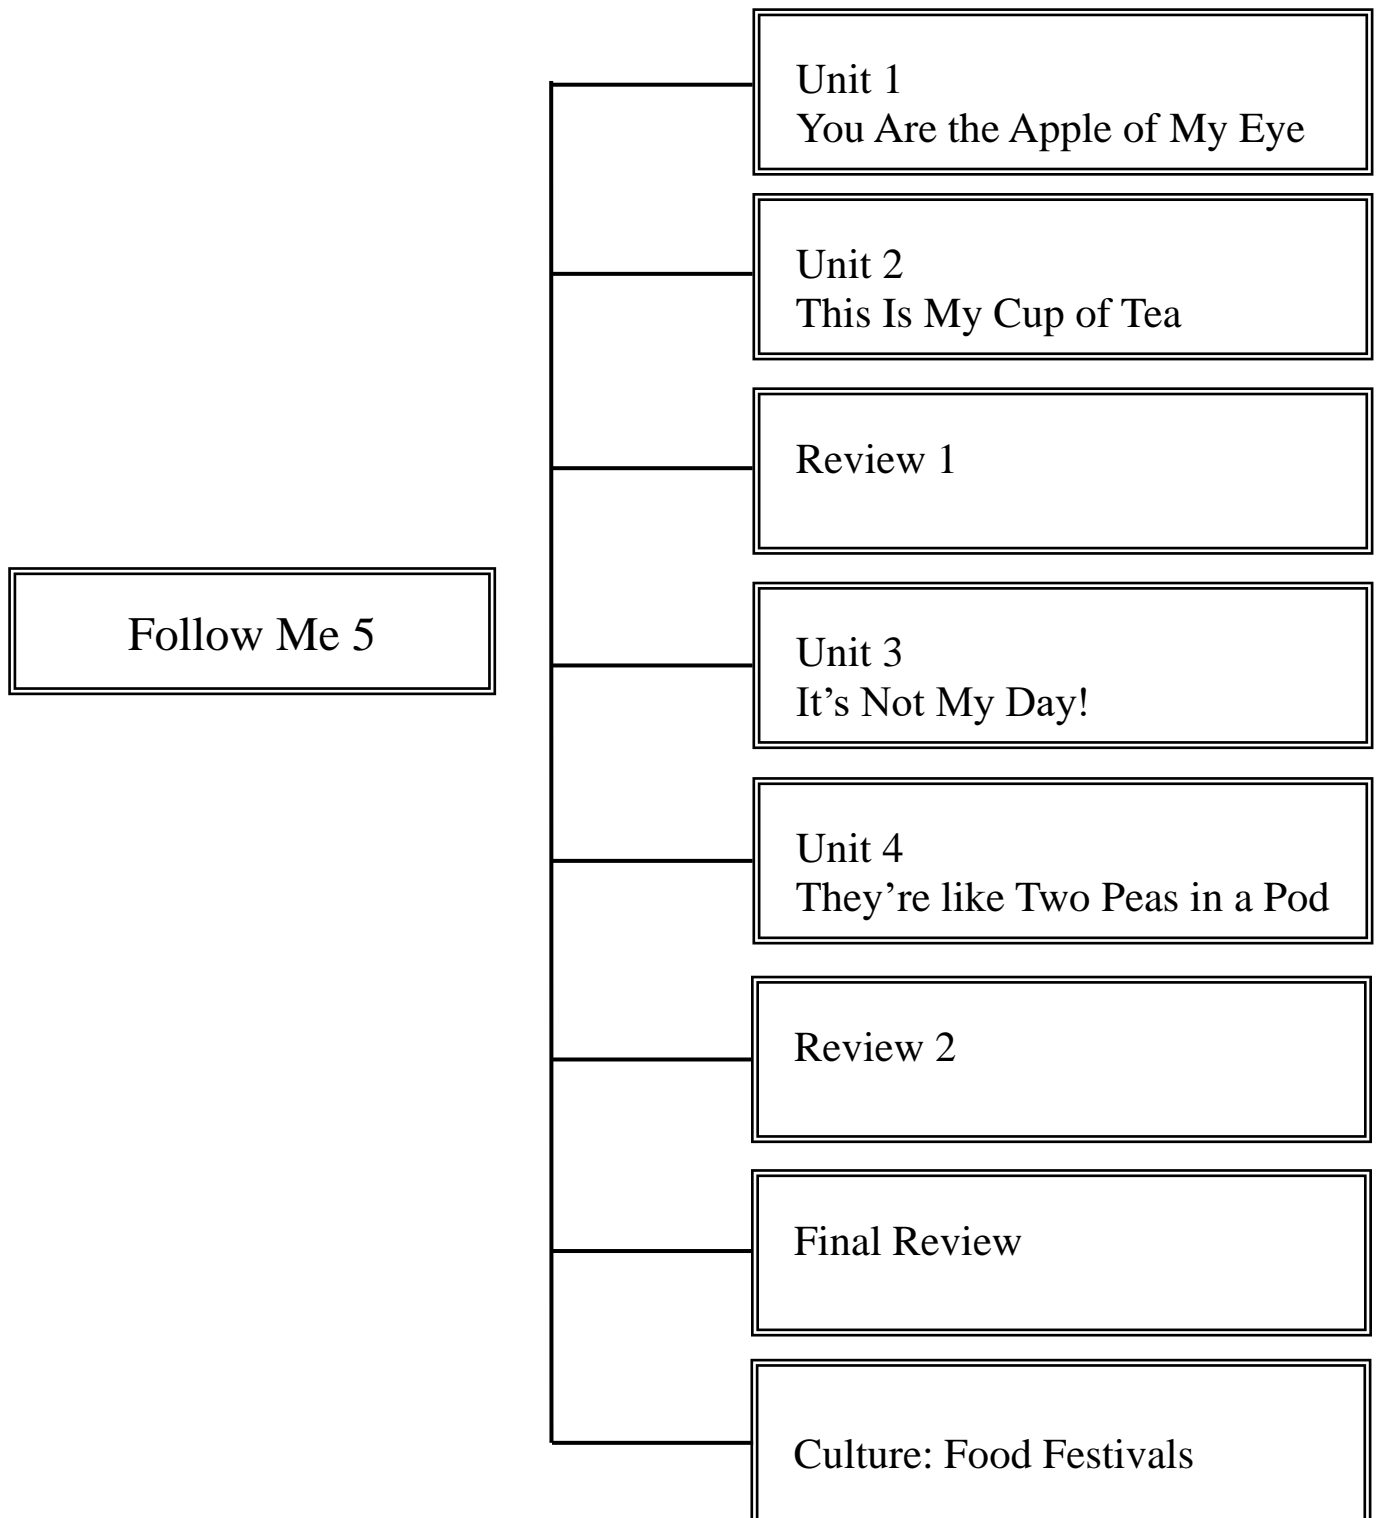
Follow Me 5

Unit 1
You Are the Apple of My Eye

Unit 2
This Is My Cup of Tea

Review 1

Unit 3
It's Not My Day!

Unit 4
They're like Two Peas in a Pod

Review 2

Final Review

Culture: Food Festivals